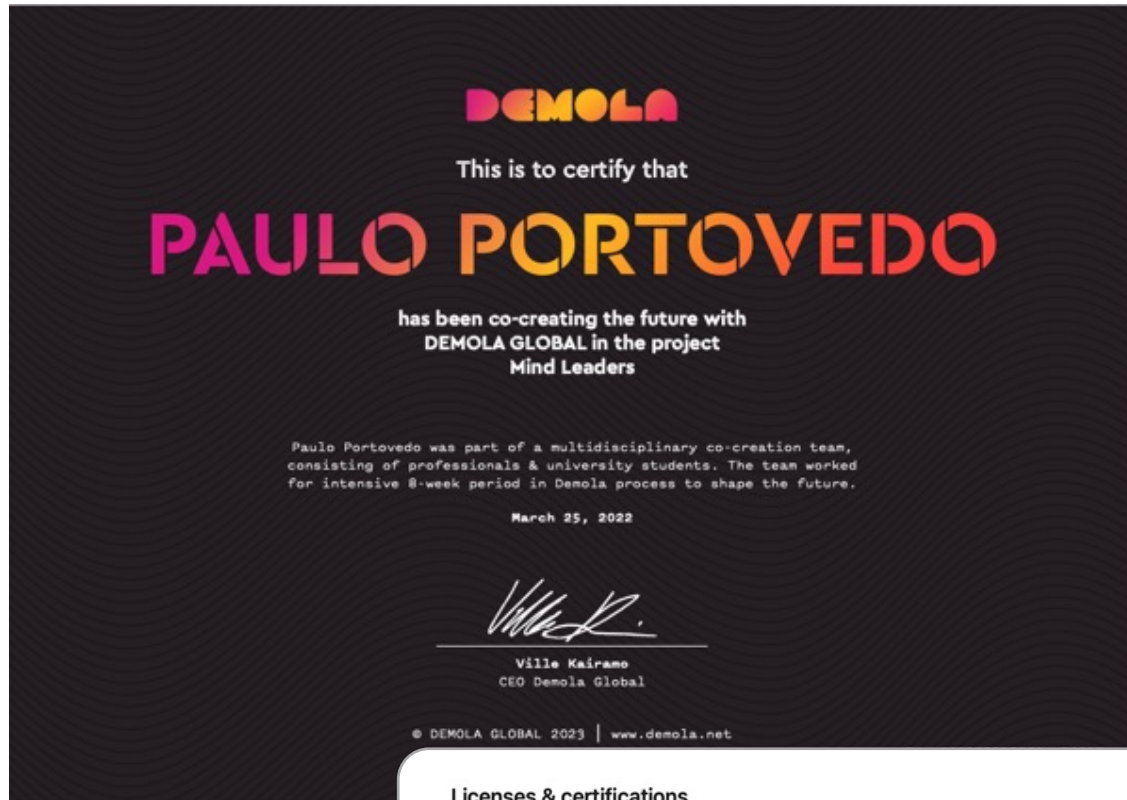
DEMOLA

This is to certify that

PAULO PORTOVEDO

has been co-creating the future with DEMOLA GLOBAL in the project Mind Leaders

Paulo Portovedo was part of a multidisciplinary co-creation team, consisting of professionals & university students. The team worked for intensive 8-week period in Demola process to shape the future.

March 25, 2022

Ville Kairamo
CEO Demola Global

© DEMOLA GLOBAL 2023 | www.demola.net

Licenses & certifications